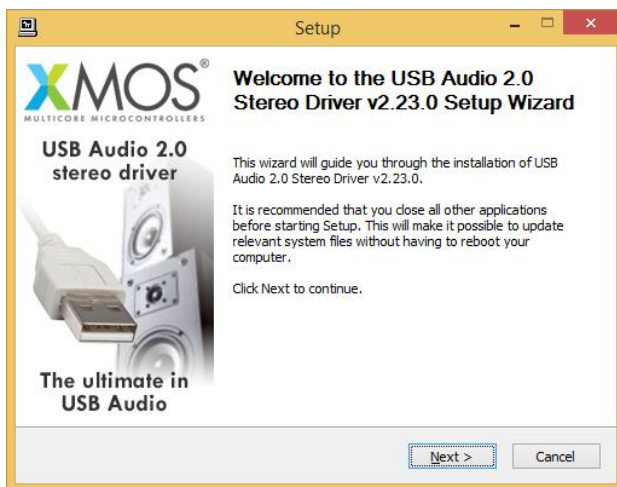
Setup

XMOS®
MULTICORE MICROCONTROLLERS

USB Audio 2.0 stereo driver

The ultimate in USB Audio

Welcome to the USB Audio 2.0 Stereo Driver v2.23.0 Setup Wizard

This wizard will guide you through the installation of USB Audio 2.0 Stereo Driver v2.23.0.

It is recommended that you close all other applications before starting Setup. This will make it possible to update relevant system files without having to reboot your computer.

Click Next to continue.

Next >

Cancel